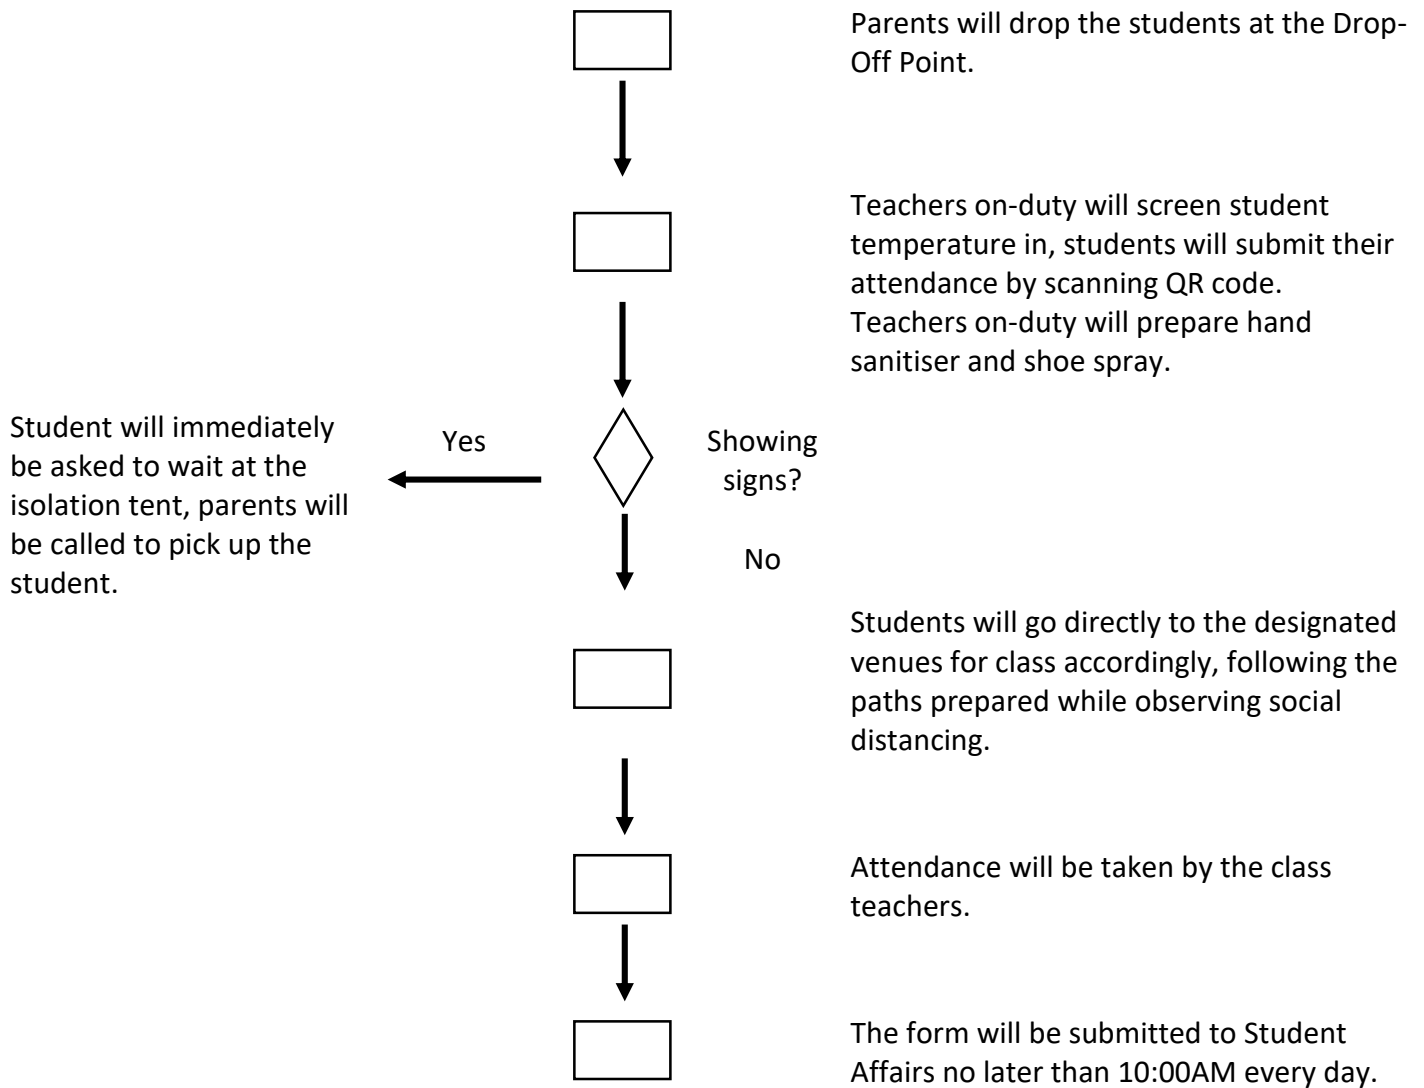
Parents will drop the students at the Drop-Off Point.

Teachers on-duty will screen student temperature in, students will submit their attendance by scanning QR code. Teachers on-duty will prepare hand sanitiser and shoe spray.

Student will immediately be asked to wait at the isolation tent, parents will be called to pick up the student.

Yes

Showing signs?

No

Students will go directly to the designated venues for class accordingly, following the paths prepared while observing social distancing.

Attendance will be taken by the class teachers.

The form will be submitted to Student Affairs no later than 10:00AM every day.